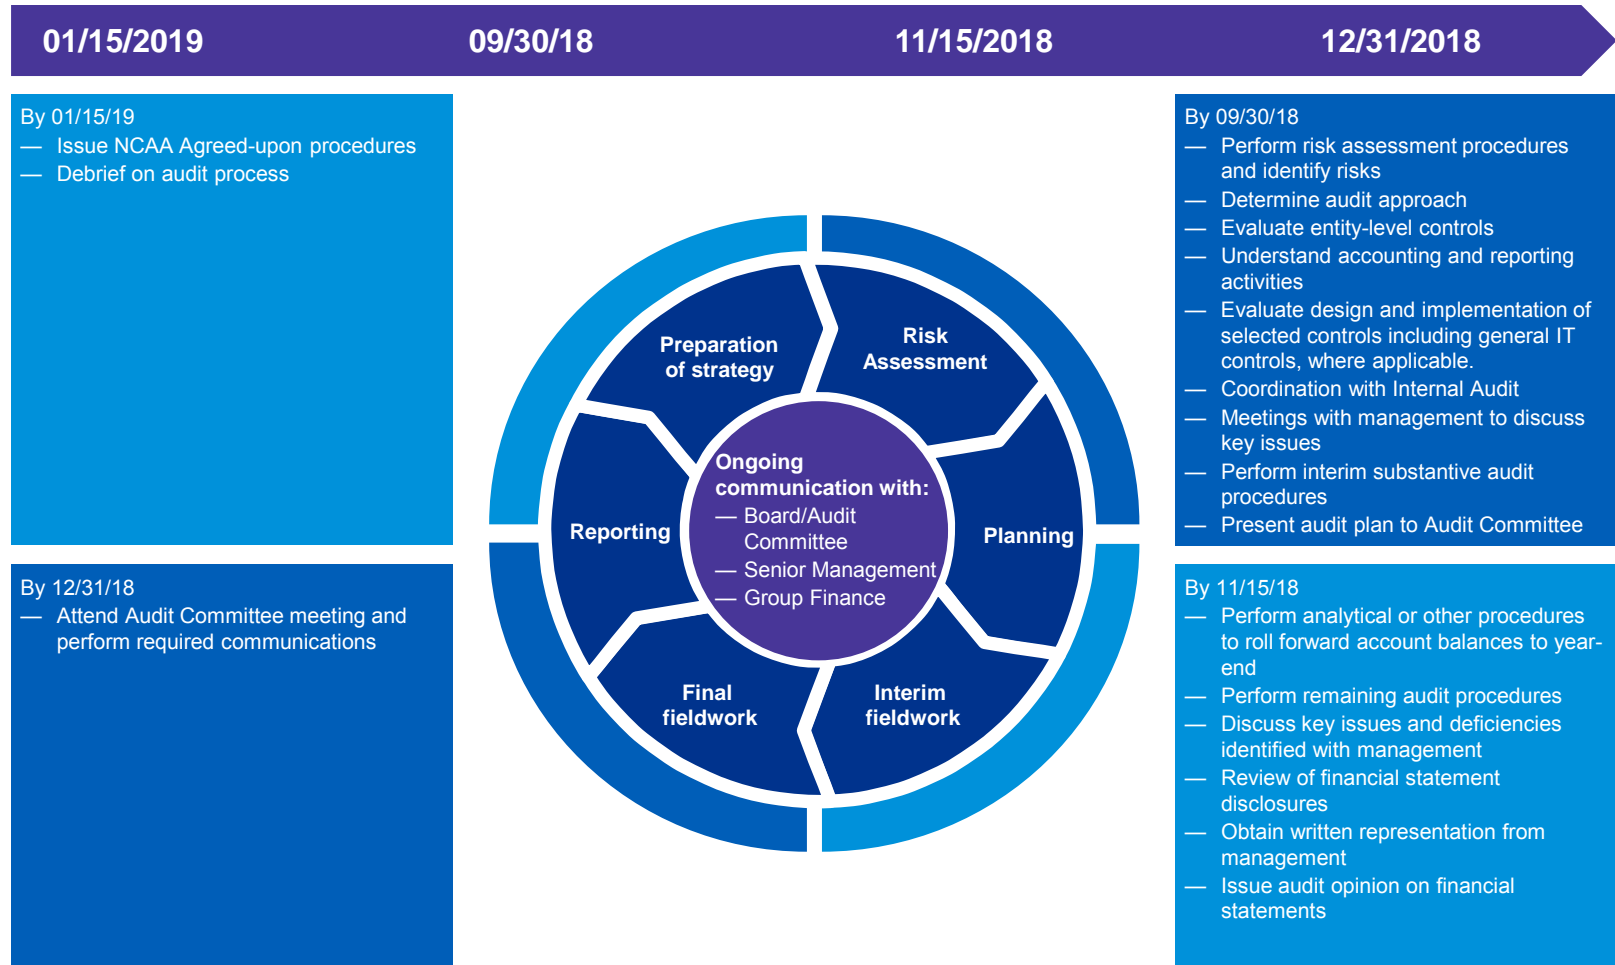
01/15/2019 09/30/18 11/15/2018 12/31/2018

By 01/15/19
— Issue NCAA Agreed-upon procedures
— Debrief on audit process

By 12/31/18
— Attend Audit Committee meeting and perform required communications

Preparation of strategy

Risk Assessment

Planning

Interim fieldwork

Final fieldwork

Reporting

Ongoing communication with:
— Board/Audit Committee
— Senior Management
— Group Finance

By 09/30/18
— Perform risk assessment procedures and identify risks
— Determine audit approach
— Evaluate entity-level controls
— Understand accounting and reporting activities
— Evaluate design and implementation of selected controls including general IT controls, where applicable.
— Coordination with Internal Audit
— Meetings with management to discuss key issues
— Perform interim substantive audit procedures
— Present audit plan to Audit Committee

By 11/15/18
— Perform analytical or other procedures to roll forward account balances to year-end
— Perform remaining audit procedures
— Discuss key issues and deficiencies identified with management
— Review of financial statement disclosures
— Obtain written representation from management
— Issue audit opinion on financial statements